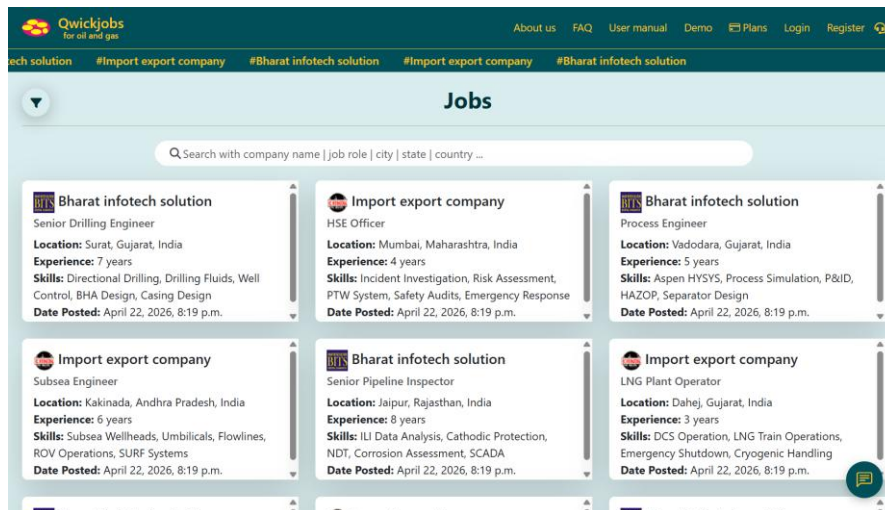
Qwickjobs
for oil and gas

About us FAQ User manual Demo Plans Login Register

ech solution #Import export company #Bharat infotech solution #Import export company #Bharat infotech solution

Jobs

Search with company name | job role | city | state | country ...

Bharat infotech solution
Senior Drilling Engineer
**Location:** Surat, Gujarat, India
**Experience:** 7 years
**Skills:** Directional Drilling, Drilling Fluids, Well Control, BHA Design, Casing Design
**Date Posted:** April 22, 2026, 8:19 p.m.

Import export company
HSE Officer
**Location:** Mumbai, Maharashtra, India
**Experience:** 4 years
**Skills:** Incident Investigation, Risk Assessment, PTW System, Safety Audits, Emergency Response
**Date Posted:** April 22, 2026, 8:19 p.m.

Bharat infotech solution
Process Engineer
**Location:** Vadodara, Gujarat, India
**Experience:** 5 years
**Skills:** Aspen HYSYS, Process Simulation, P&ID, HAZOP, Separator Design
**Date Posted:** April 22, 2026, 8:19 p.m.

Import export company
Subsea Engineer
**Location:** Kakinada, Andhra Pradesh, India
**Experience:** 6 years
**Skills:** Subsea Wellheads, Umbilicals, Flowlines, ROV Operations, SURF Systems
**Date Posted:** April 22, 2026, 8:19 p.m.

Bharat infotech solution
Senior Pipeline Inspector
**Location:** Jaipur, Rajasthan, India
**Experience:** 8 years
**Skills:** ILI Data Analysis, Cathodic Protection, NDT, Corrosion Assessment, SCADA
**Date Posted:** April 22, 2026, 8:19 p.m.

Import export company
LNG Plant Operator
**Location:** Dahej, Gujarat, India
**Experience:** 3 years
**Skills:** DCS Operation, LNG Train Operations, Emergency Shutdown, Cryogenic Handling
**Date Posted:** April 22, 2026, 8:19 p.m.